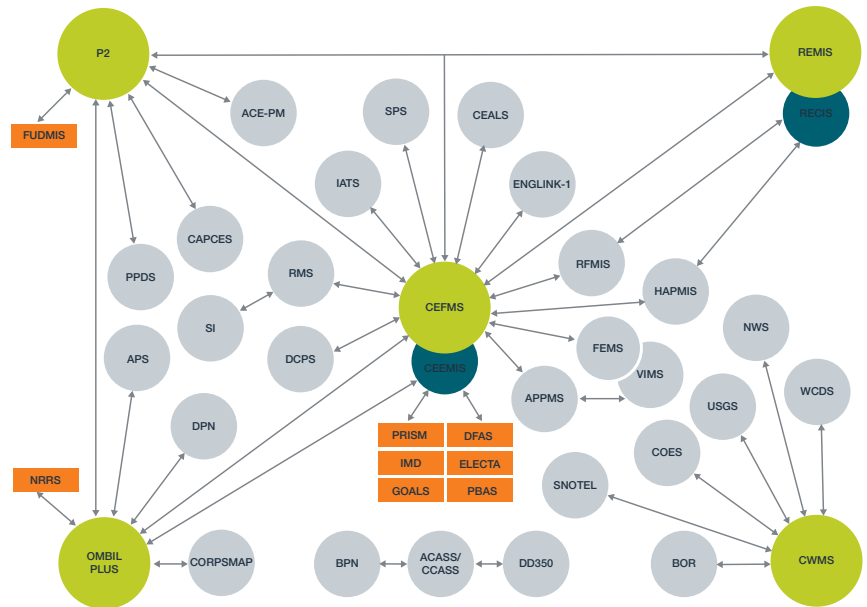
P2

REMIS

RECIS

FUDMIS

ACE-PM

SPS

CEALS

IATS

ENGLINK-1

CAPCES

PPDS

RMS

RFMIS

HAPMIS

SI

CEFMS

CEEMIS

FEMS

VIMS

NWS

APS

DCPS

APPMS

WCDS

USGS

DPN

COES

PRISM

DFAS

IMD

ELECTA

GOALS

PBAS

NRRS

SNOTEL

OMBIL PLUS

CORPSMAP

BPN

ACASS/ CCASS

DD350

BOR

CWMS